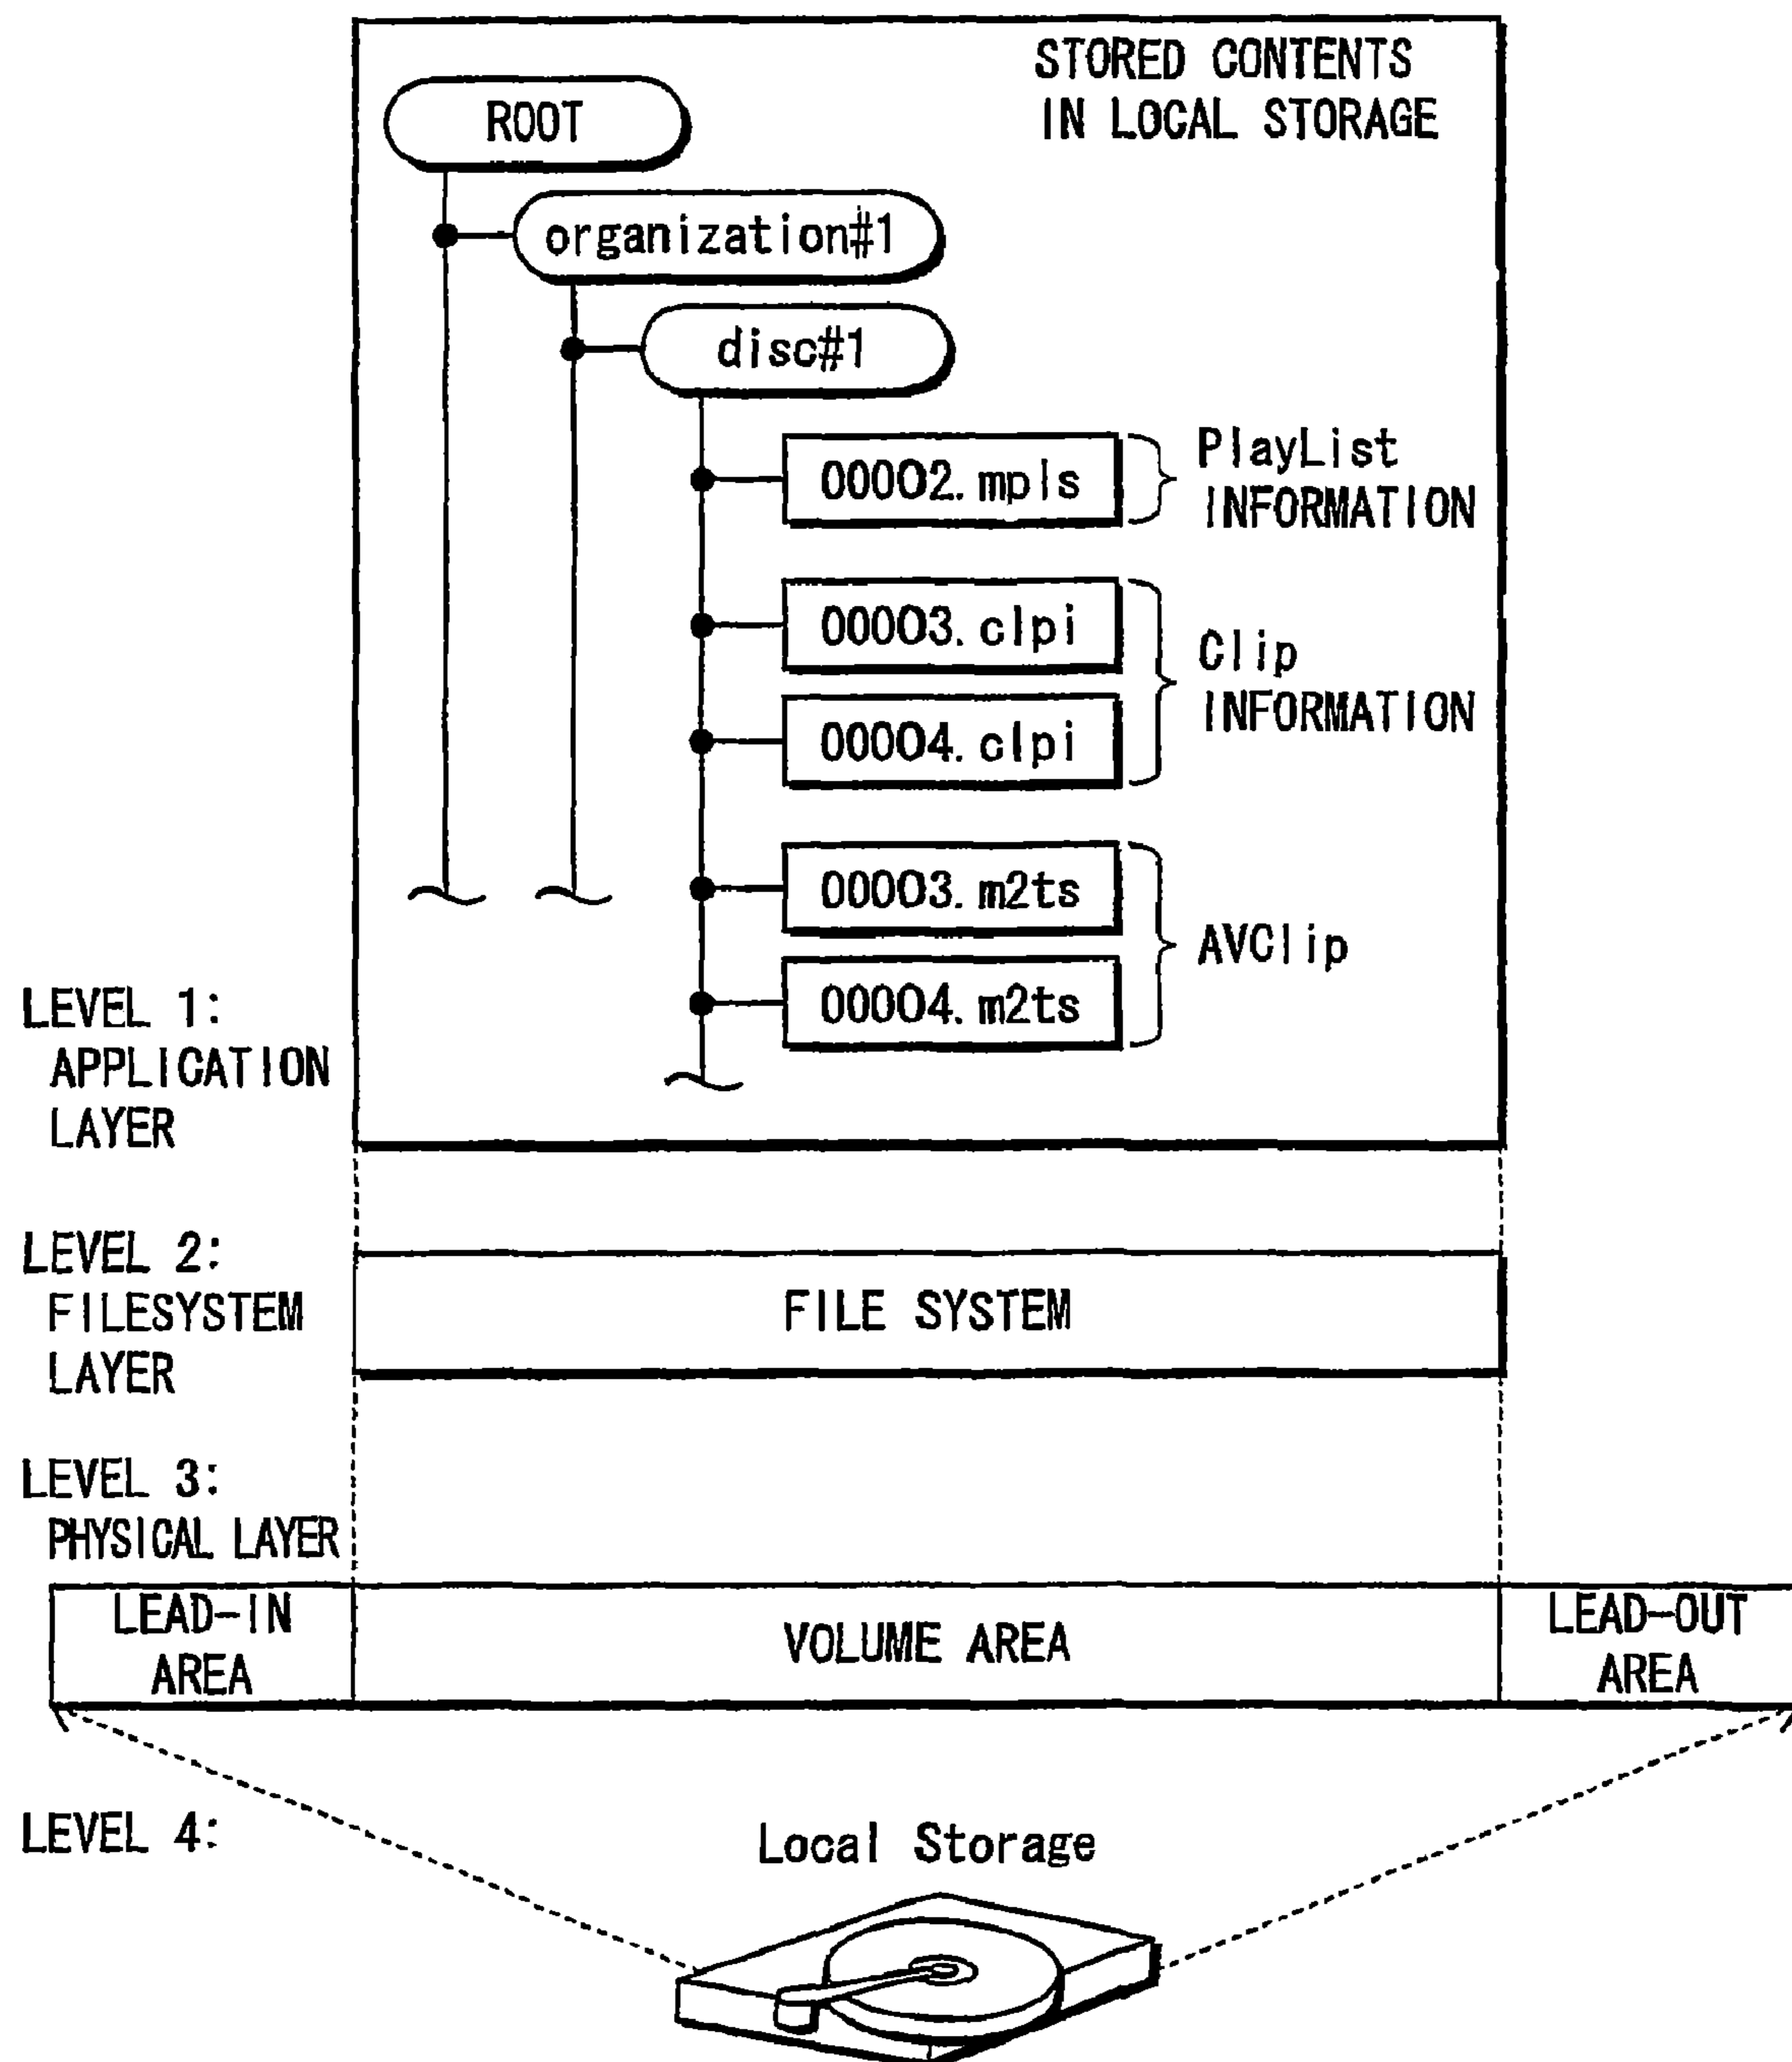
STORED CONTENTS IN LOCAL STORAGE

ROOT

organization#1

disc#1

00002.mpls

PlayList INFORMATION

00003.clpi

00004.clpi

Clip INFORMATION

00003.m2ts

00004.m2ts

AVClip

LEVEL 1: APPLICATION LAYER

LEVEL 2: FILESYSTEM LAYER

FILE SYSTEM

LEVEL 3: PHYSICAL LAYER

LEAD-IN AREA

VOLUME AREA

LEAD-OUT AREA

LEVEL 4:

Local Storage